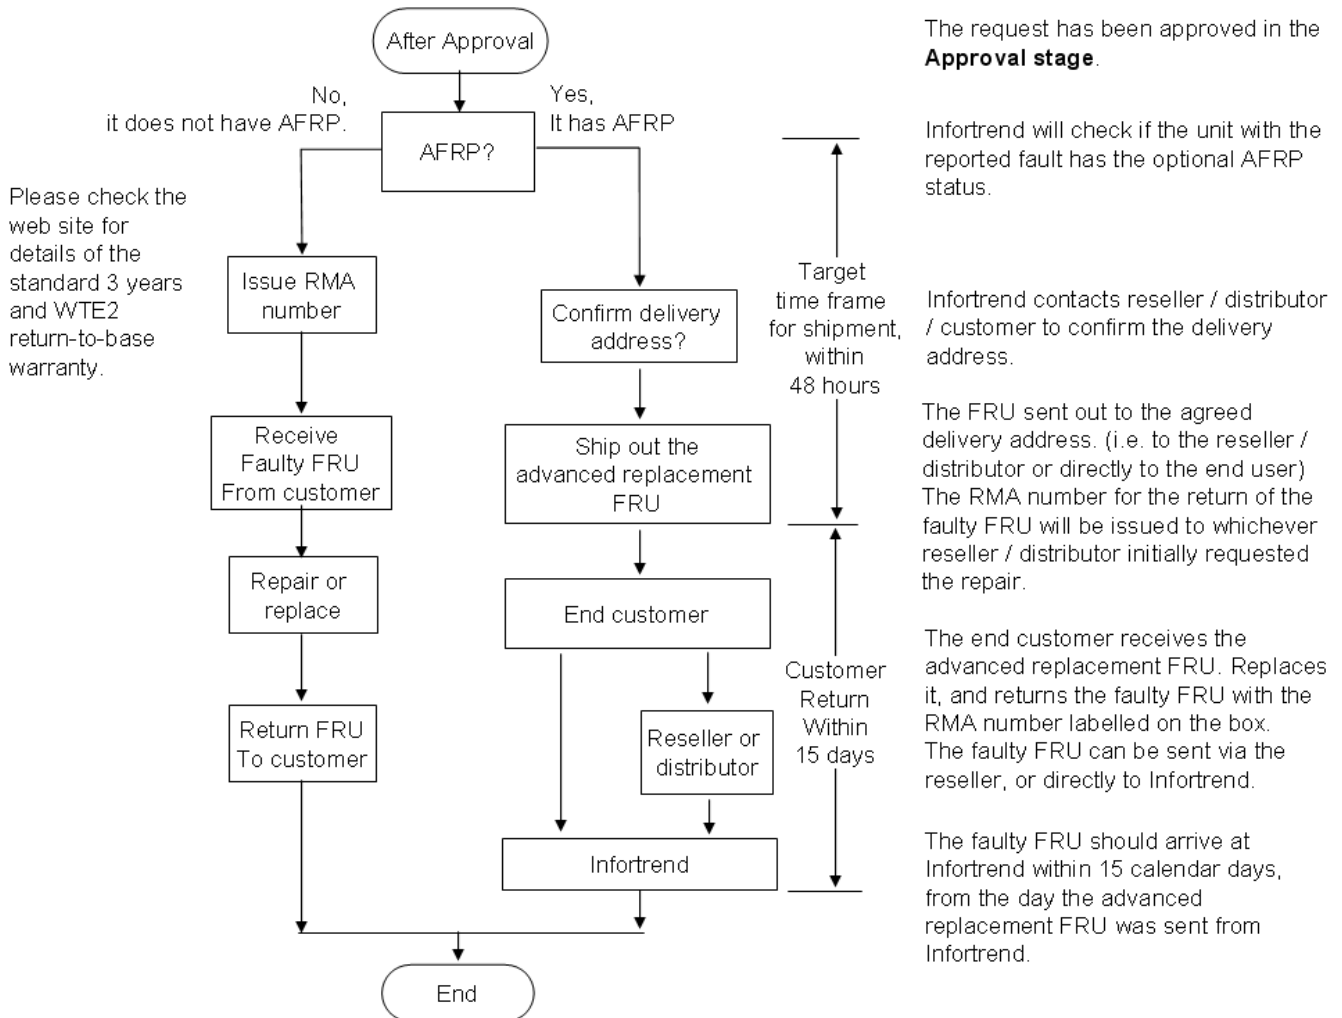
After Approval

The request has been approved in the **Approval stage**.

No, it does not have AFRP.

Yes, It has AFRP

AFRP?

Infortrend will check if the unit with the reported fault has the optional AFRP status.

Please check the web site for details of the standard 3 years and WTE2 return-to-base warranty.

Issue RMA number

Confirm delivery address?

Target time frame for shipment, within 48 hours

Infortrend contacts reseller / distributor / customer to confirm the delivery address.

Receive Faulty FRU From customer

Ship out the advanced replacement FRU

The FRU sent out to the agreed delivery address. (i.e. to the reseller / distributor or directly to the end user) The RMA number for the return of the faulty FRU will be issued to whichever reseller / distributor initially requested the repair.

Repair or replace

End customer

Customer Return Within 15 days

The end customer receives the advanced replacement FRU. Replaces it, and returns the faulty FRU with the RMA number labelled on the box. The faulty FRU can be sent via the reseller, or directly to Infortrend.

Return FRU To customer

Reseller or distributor

Infortrend

The faulty FRU should arrive at Infortrend within 15 calendar days, from the day the advanced replacement FRU was sent from Infortrend.

End